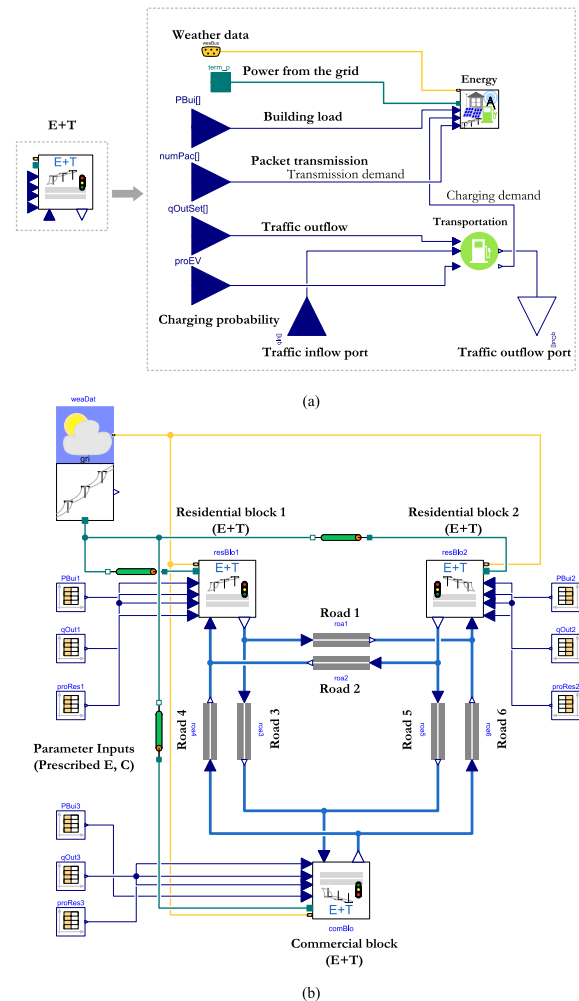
E+T

E+T

Weather data

weaBus

term_p

Power from the grid

Energy

PBui[]

Building load

numPac[]

Packet transmission

Transmission demand

Charging demand

qOutSet[]

Traffic outflow

Transportation

proEV

Charging probability

qIn

Traffic inflow port

qOut

Traffic outflow port

(a)

weaDat

gri

Residential block 1 (E+T)

Residential block 2 (E+T)

resBlo1

resBlo2

E+T

E+T

PBui1

qOut1

proRes1

PBui2

qOut2

proRes2

Road 1

roa1

roa2

Road 2

Road 4

roa4

roa3

Road 3

Road 5

roa5

roa6

Road 6

Parameter Inputs (Prescribed E, C)

PBui3

qOut3

proRes3

E+T

comBlo

Commercial block (E+T)

(b)